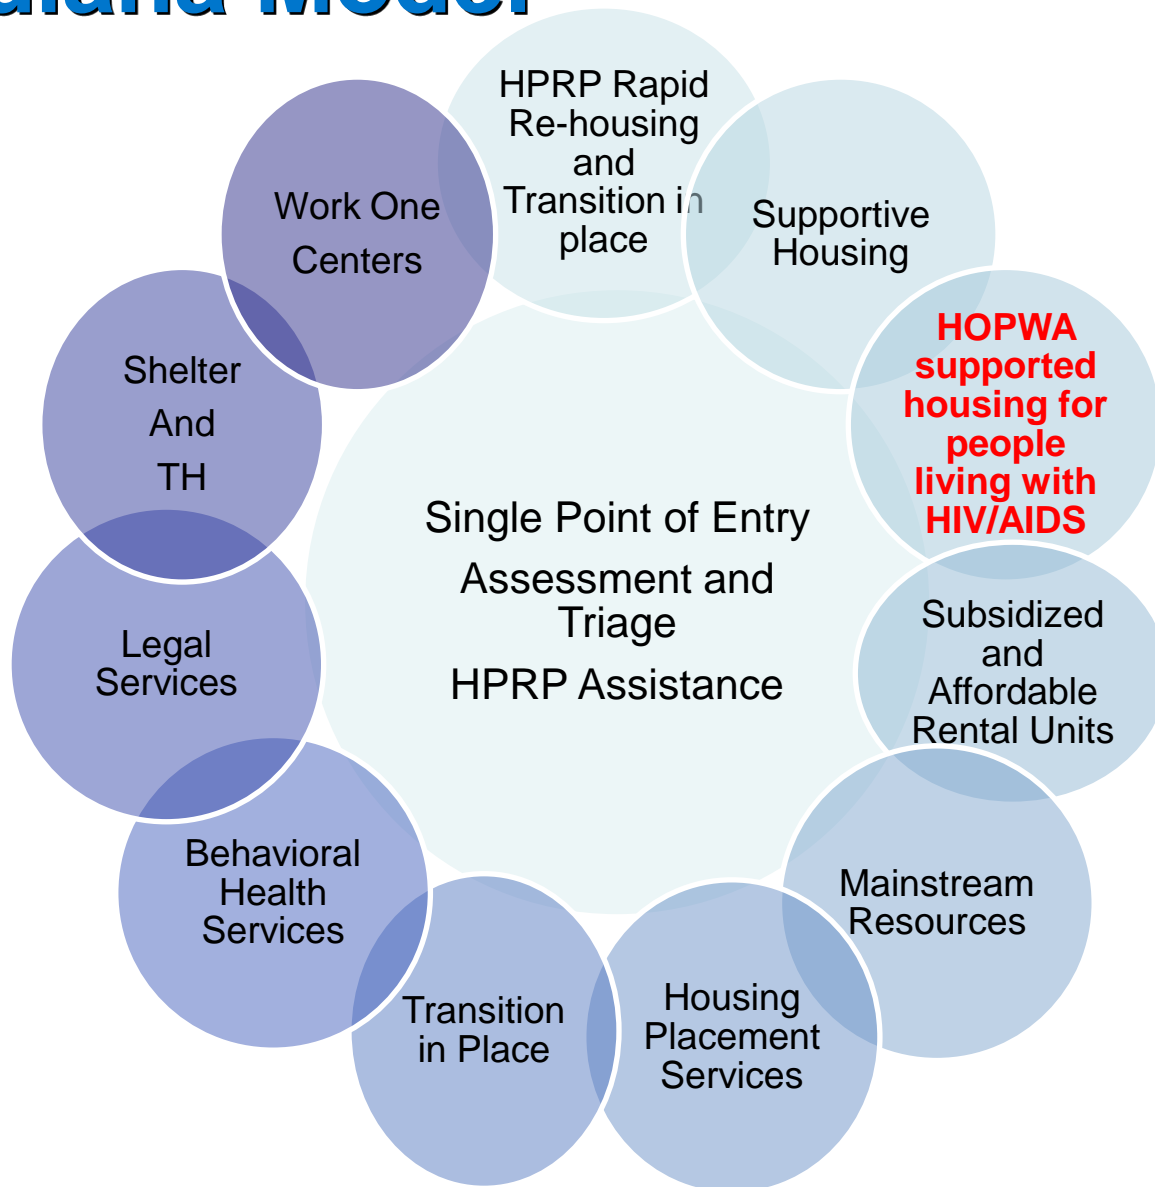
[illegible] Model

HPRP Rapid Re-housing and Transition in place

Supportive Housing

HOPWA supported housing for people living with HIV/AIDS

Subsidized and Affordable Rental Units

Mainstream Resources

Housing Placement Services

Transition in Place

Behavioral Health Services

Legal Services

Shelter And TH

Work One Centers

Single Point of Entry

Assessment and Triage

HPRP Assistance